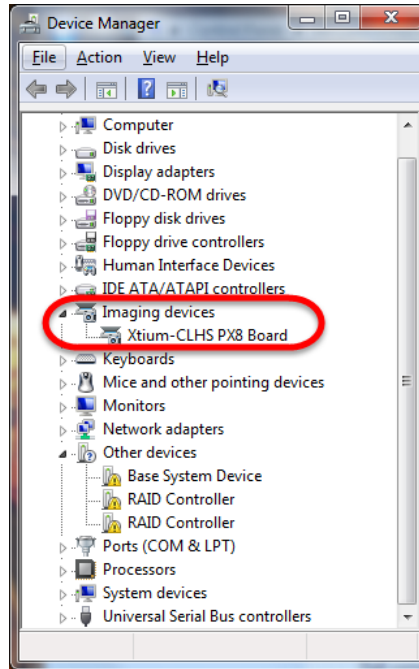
Device Manager

File Action View Help

Computer
Disk drives
Display adapters
DVD/CD-ROM drives
Floppy disk drives
Floppy drive controllers
Human Interface Devices
IDE ATA/ATAPI controllers
Imaging devices
Xtium-CLHS PX8 Board
Keyboards
Mice and other pointing devices
Monitors
Network adapters
Other devices
Base System Device
RAID Controller
RAID Controller
Ports (COM & LPT)
Processors
System devices
Universal Serial Bus controllers